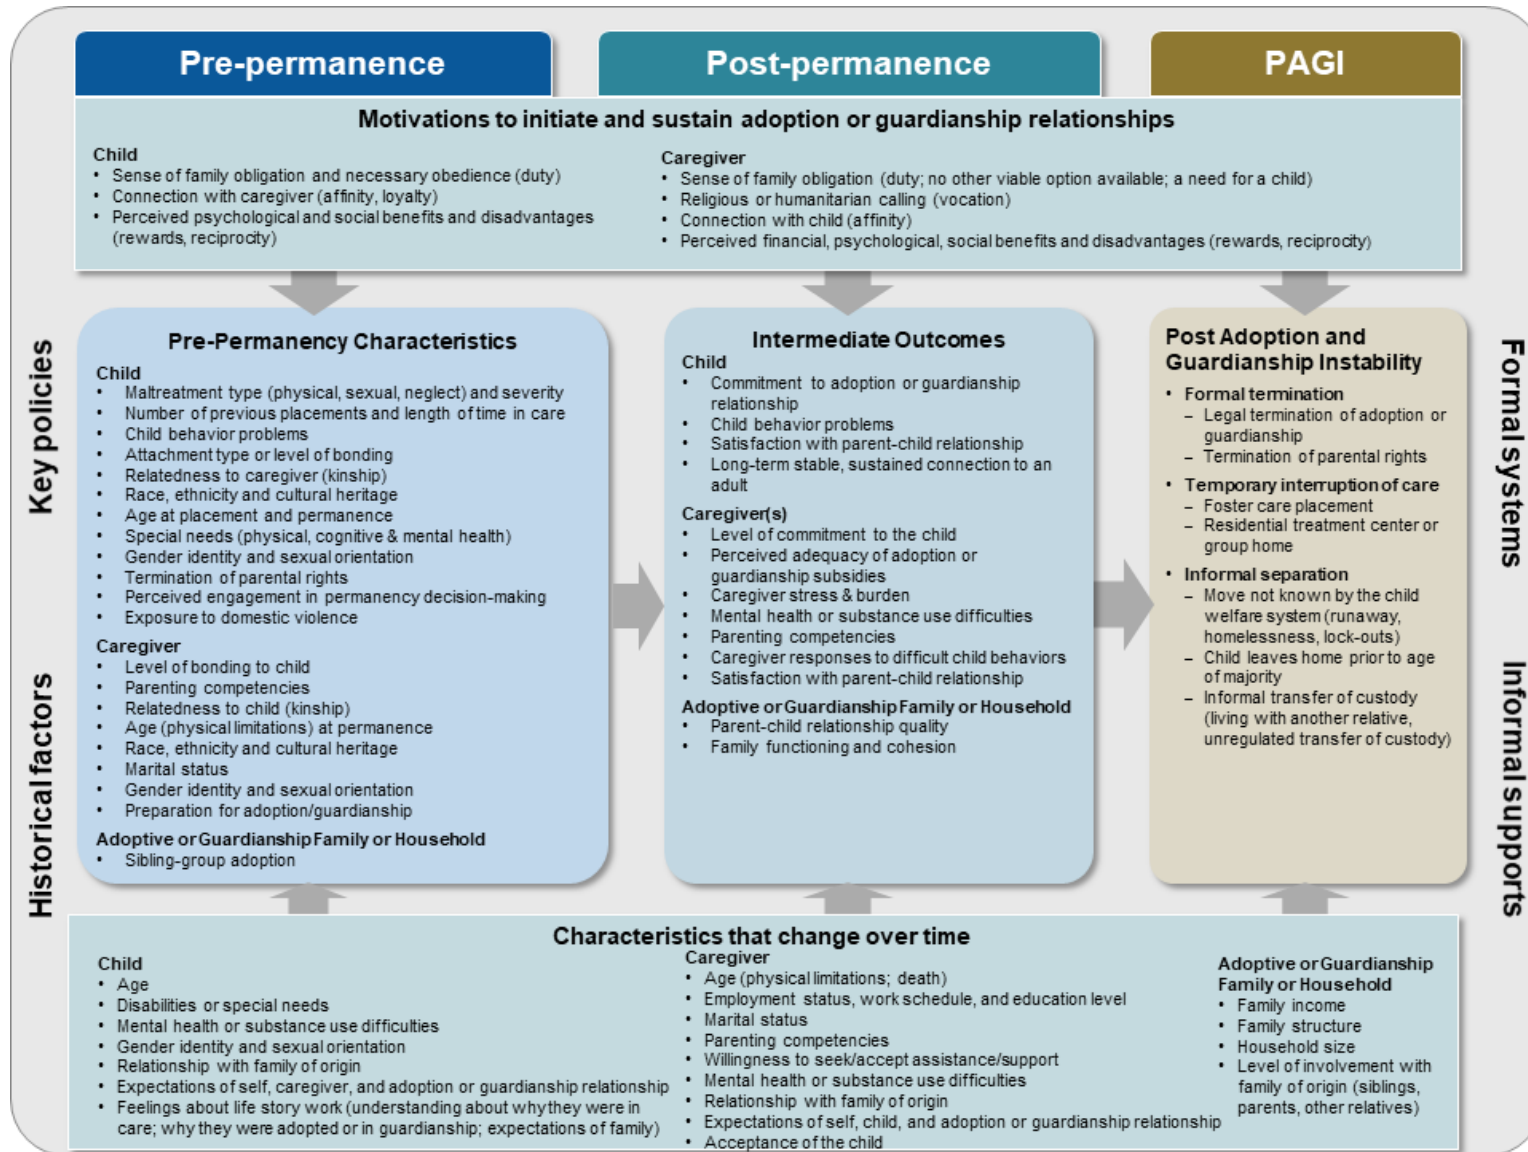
Pre-permanence

Post-permanence

PAGI

Motivations to initiate and sustain adoption or guardianship relationships

Child
• Sense of family obligation and necessary obedience (duty)
• Connection with caregiver (affinity, loyalty)
• Perceived psychological and social benefits and disadvantages (rewards, reciprocity)

Caregiver
• Sense of family obligation (duty; no other viable option available; a need for a child)
• Religious or humanitarian calling (vocation)
• Connection with child (affinity)
• Perceived financial, psychological, social benefits and disadvantages (rewards, reciprocity)

Key policies

Historical factors

Pre-Permanency Characteristics
Child
• Maltreatment type (physical, sexual, neglect) and severity
• Number of previous placements and length of time in care
• Child behavior problems
• Attachment type or level of bonding
• Relatedness to caregiver (kinship)
• Race, ethnicity and cultural heritage
• Age at placement and permanence
• Special needs (physical, cognitive & mental health)
• Gender identity and sexual orientation
• Termination of parental rights
• Perceived engagement in permanency decision-making
• Exposure to domestic violence
Caregiver
• Level of bonding to child
• Parenting competencies
• Relatedness to child (kinship)
• Age (physical limitations) at permanence
• Race, ethnicity and cultural heritage
• Marital status
• Gender identity and sexual orientation
• Preparation for adoption/guardianship
Adoptive or Guardianship Family or Household
• Sibling-group adoption

Intermediate Outcomes
Child
• Commitment to adoption or guardianship relationship
• Child behavior problems
• Satisfaction with parent-child relationship
• Long-term stable, sustained connection to an adult
Caregiver(s)
• Level of commitment to the child
• Perceived adequacy of adoption or guardianship subsidies
• Caregiver stress & burden
• Mental health or substance use difficulties
• Parenting competencies
• Caregiver responses to difficult child behaviors
• Satisfaction with parent-child relationship
Adoptive or Guardianship Family or Household
• Parent-child relationship quality
• Family functioning and cohesion

Post Adoption and Guardianship Instability
• Formal termination
– Legal termination of adoption or guardianship
– Termination of parental rights
• Temporary interruption of care
– Foster care placement
– Residential treatment center or group home
• Informal separation
– Move not known by the child welfare system (runaway, homelessness, lock-outs)
– Child leaves home prior to age of majority
– Informal transfer of custody (living with another relative, unregulated transfer of custody)

Formal systems

Informal supports

Characteristics that change over time
Child
• Age
• Disabilities or special needs
• Mental health or substance use difficulties
• Gender identity and sexual orientation
• Relationship with family of origin
• Expectations of self, caregiver, and adoption or guardianship relationship
• Feelings about life story work (understanding about why they were in care; why they were adopted or in guardianship; expectations of family)

Caregiver
• Age (physical limitations; death)
• Employment status, work schedule, and education level
• Marital status
• Parenting competencies
• Willingness to seek/accept assistance/support
• Mental health or substance use difficulties
• Relationship with family of origin
• Expectations of self, child, and adoption or guardianship relationship
• Acceptance of the child

Adoptive or Guardianship Family or Household
• Family income
• Family structure
• Household size
• Level of involvement with family of origin (siblings, parents, other relatives)